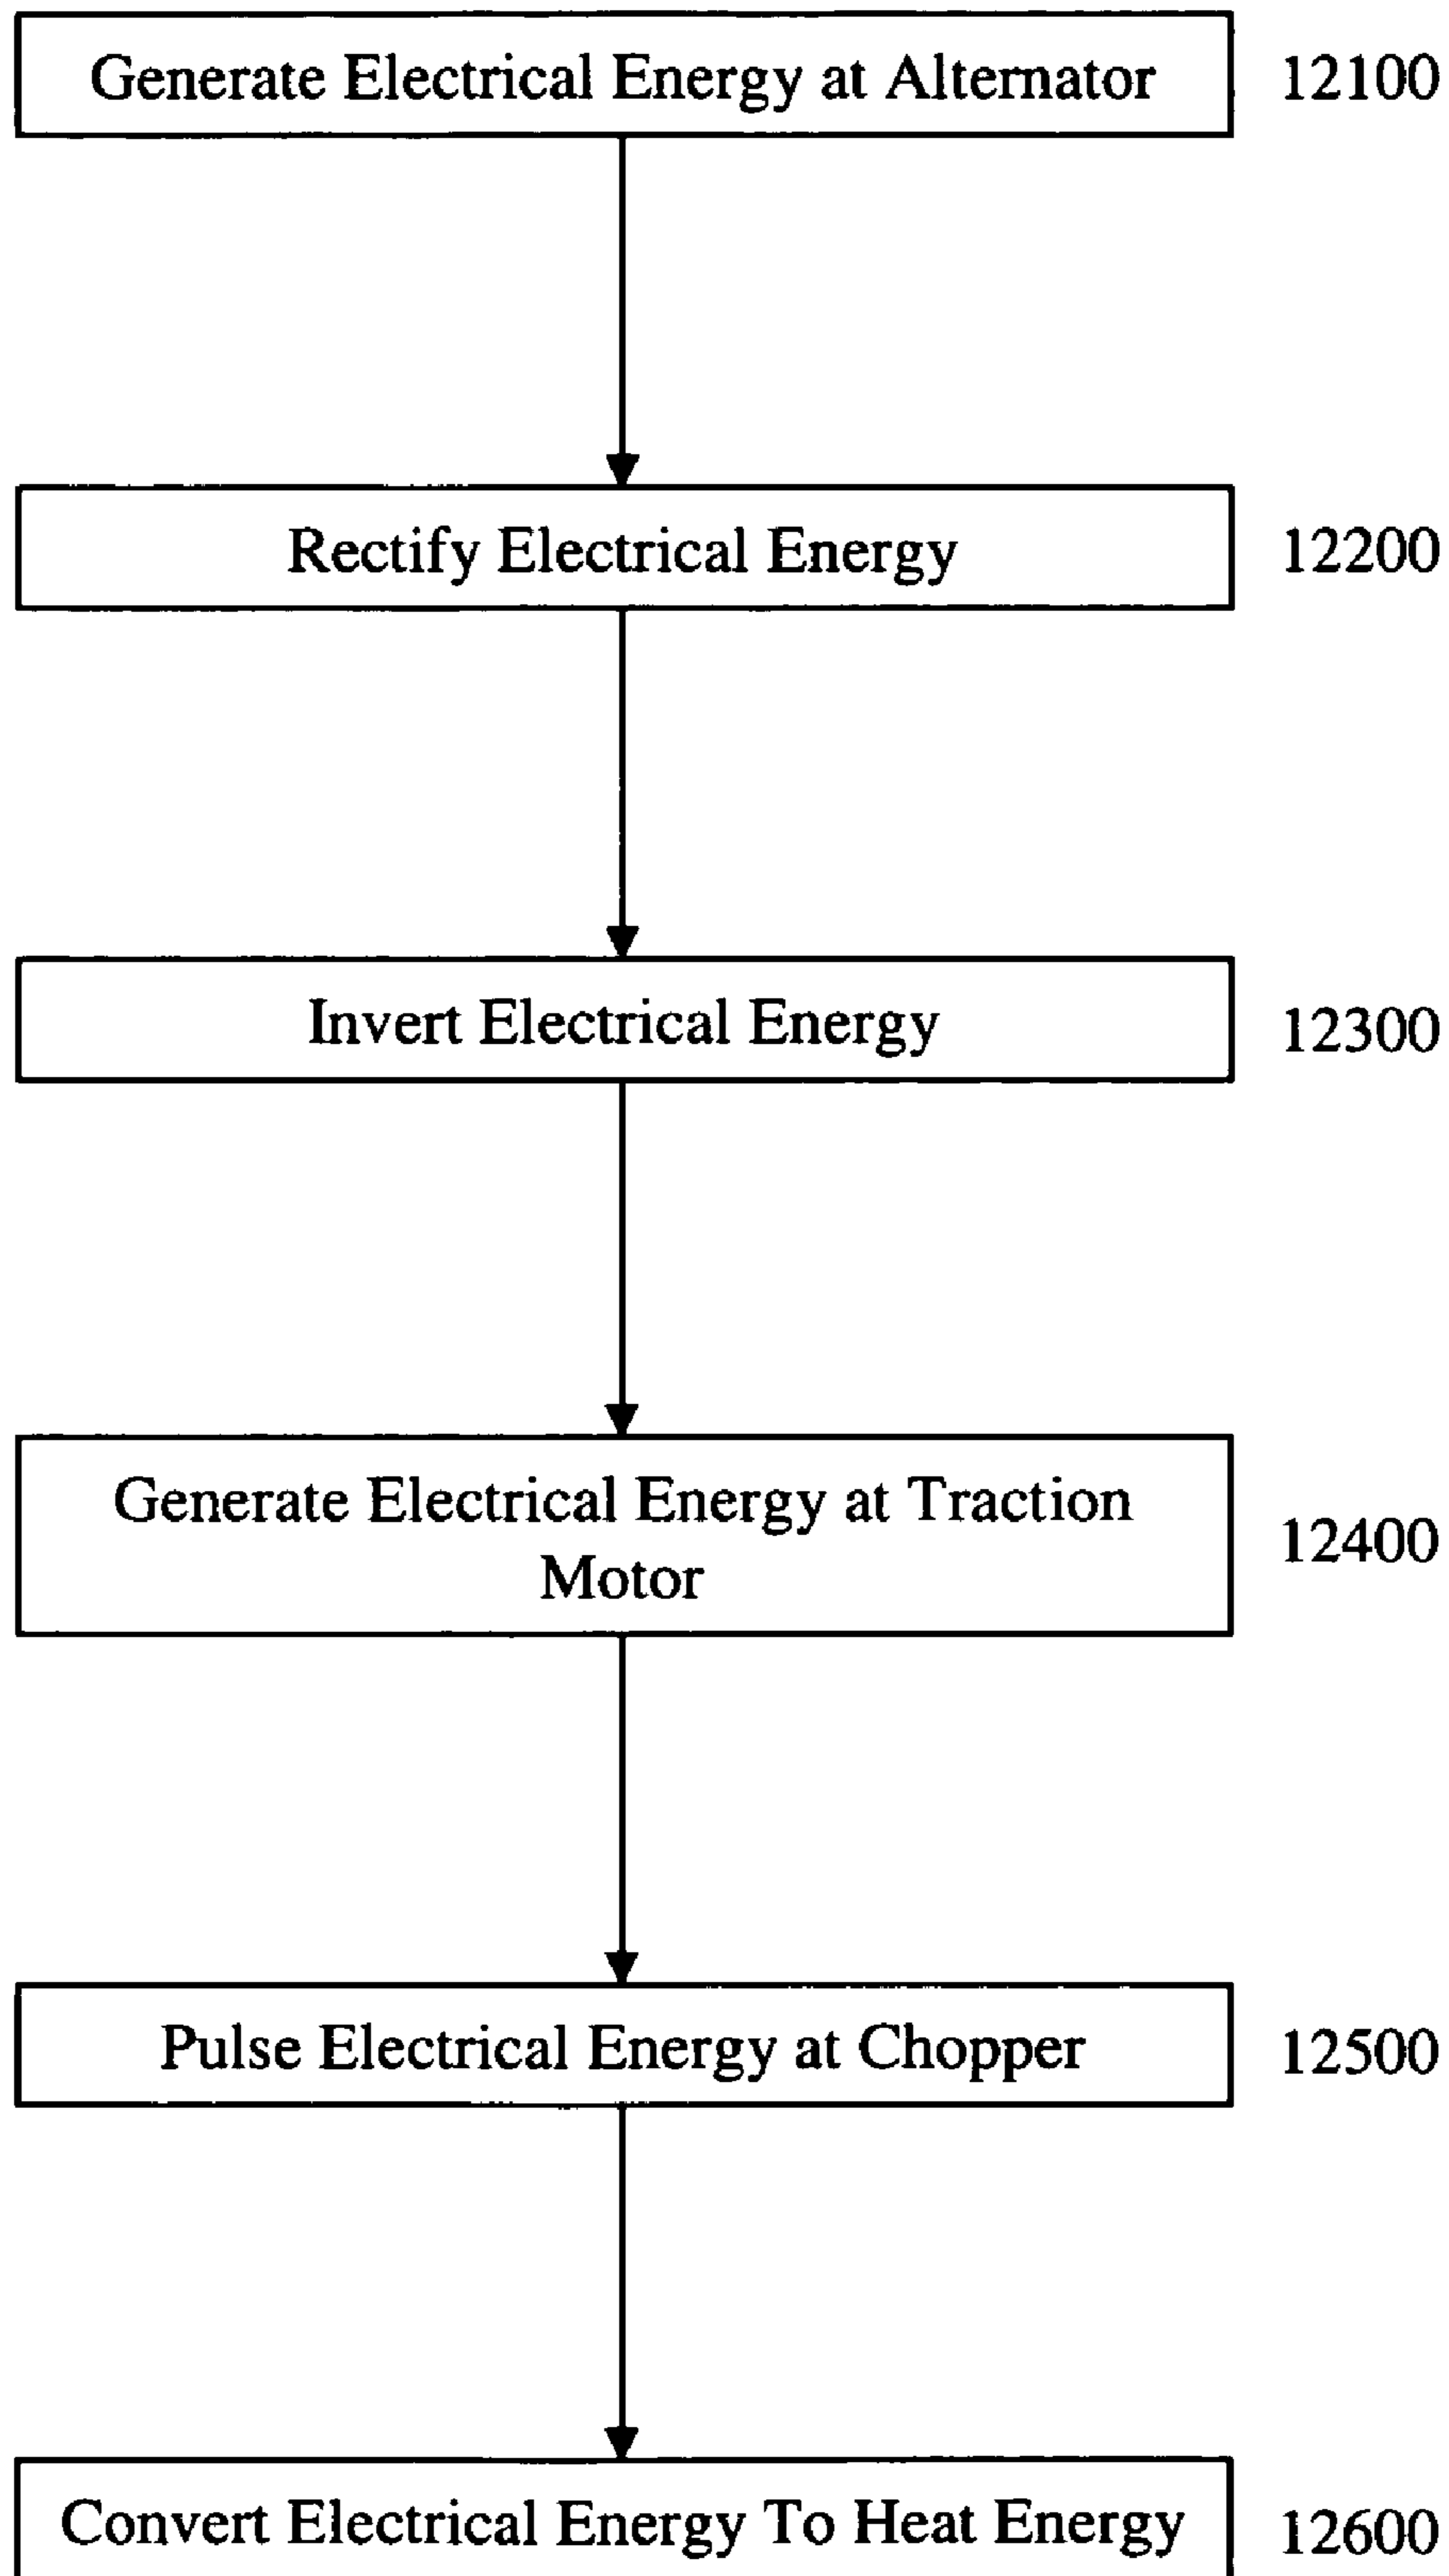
Generate Electrical Energy at Alternator
12100

Rectify Electrical Energy
12200

Invert Electrical Energy
12300

Generate Electrical Energy at Traction Motor
12400

Pulse Electrical Energy at Chopper
12500

Convert Electrical Energy To Heat Energy
12600